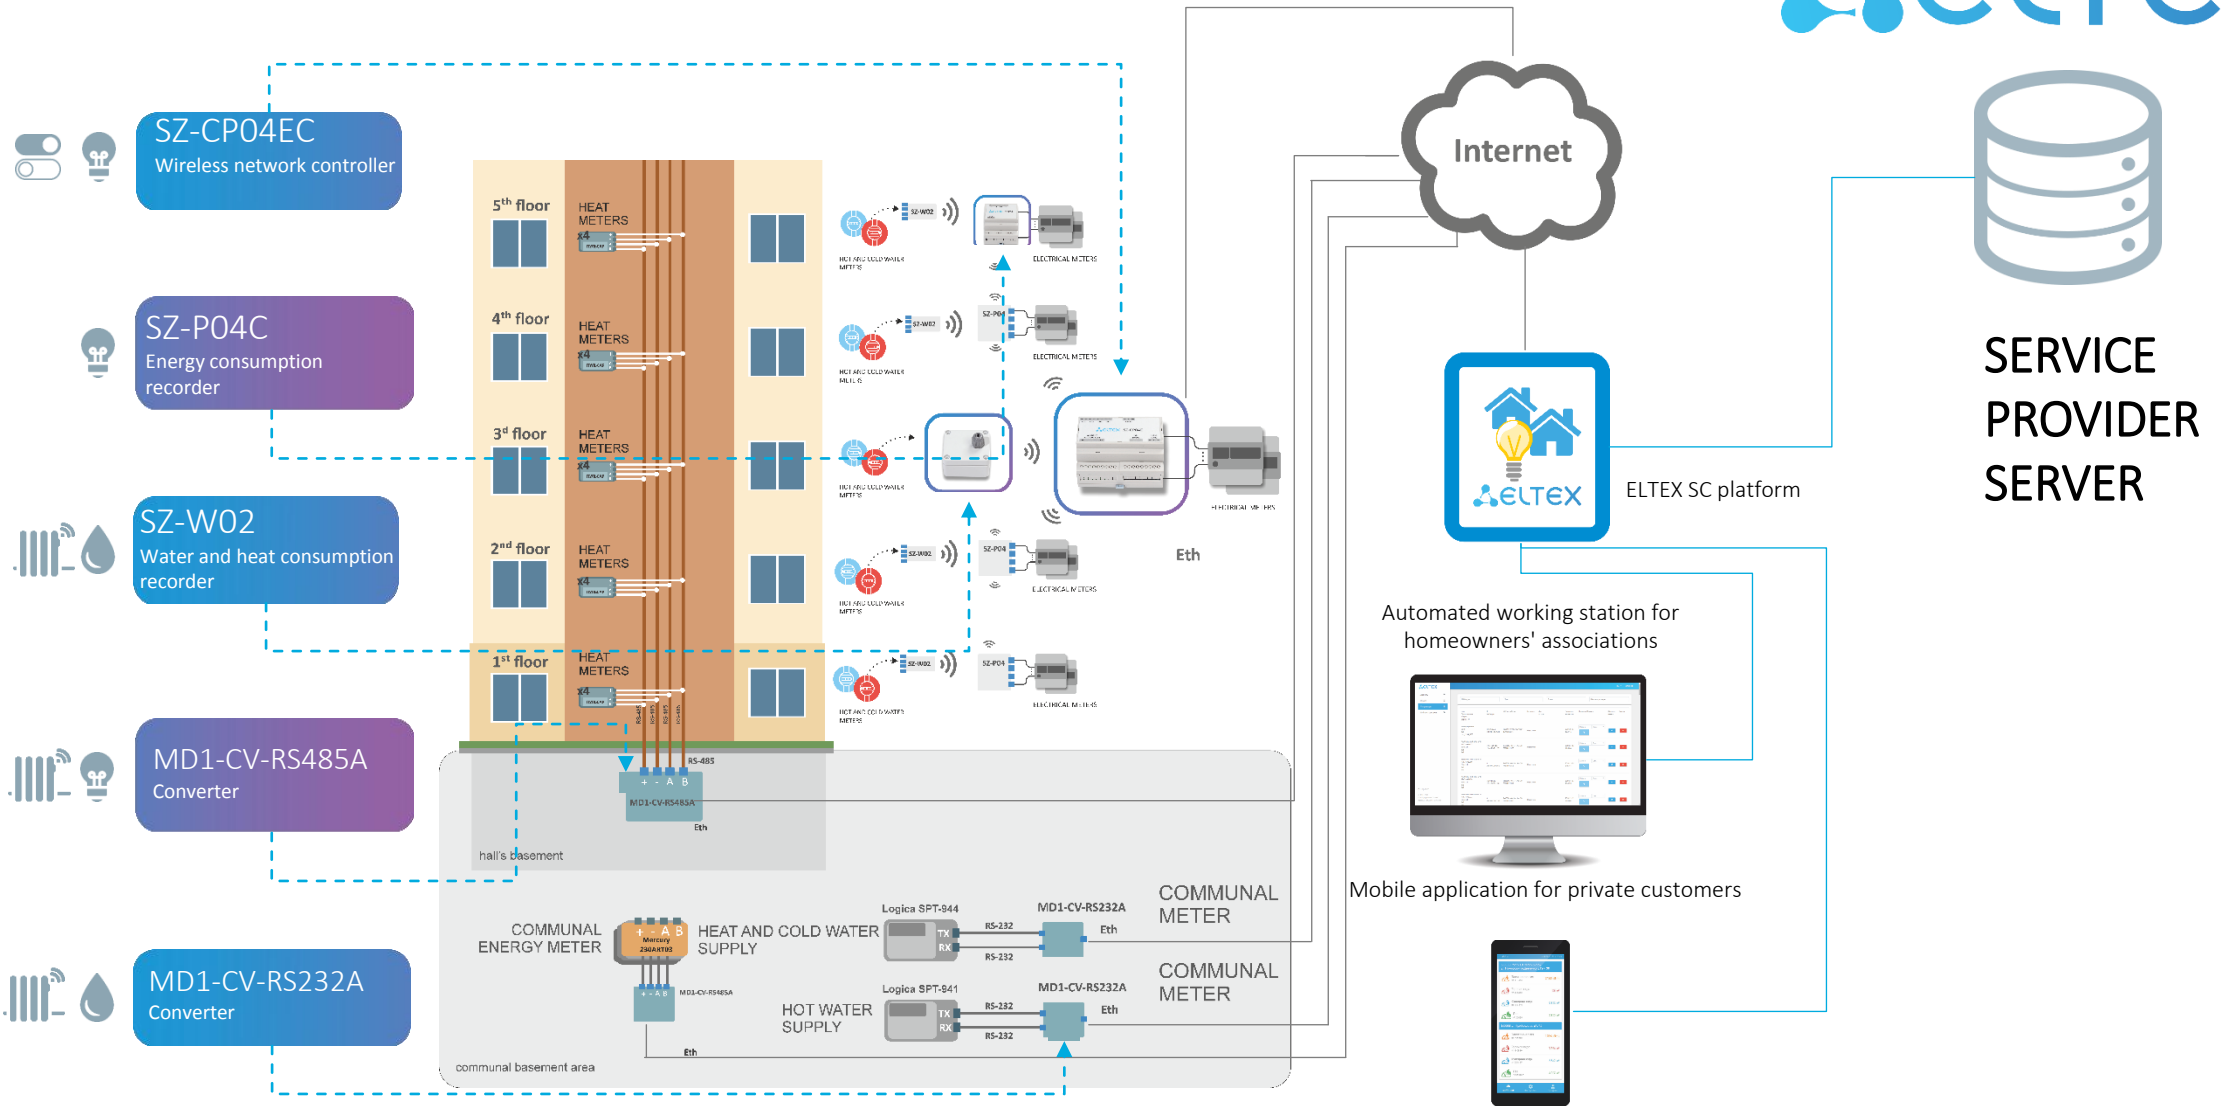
SZ-CP04EC
Wireless network controller

SZ-P04C
Energy consumption recorder

SZ-W02
Water and heat consumption recorder

MD1-CV-RS485A
Converter

MD1-CV-RS232A
Converter

5th floor
HEAT METERS
x4

4th floor
HEAT METERS
x4

3d floor
HEAT METERS
x4

2nd floor
HEAT METERS
x4

1st floor
HEAT METERS
x4

SZ-W02
HOT AND COLD WATER METERS
ELECTRICAL METERS
SZ-P04

Eth

RS-485
+ - A B
MD1-CV-RS485A
Eth
hall's basement

COMMUNAL ENERGY METER
+ - A B
Mercury 230ART03
+ - A B
MD1-CV-RS485A
HEAT AND COLD WATER SUPPLY
Logica SPT-944
TX
RX
RS-232
RS-232
MD1-CV-RS232A
Eth
COMMUNAL METER

HOT WATER SUPPLY
Logica SPT-941
TX
RX
RS-232
RS-232
MD1-CV-RS232A
Eth
COMMUNAL METER
Eth
communal basement area

Internet

ELTEX
ELTEX SC platform

SERVICE PROVIDER SERVER

Automated working station for homeowners' associations

Mobile application for private customers